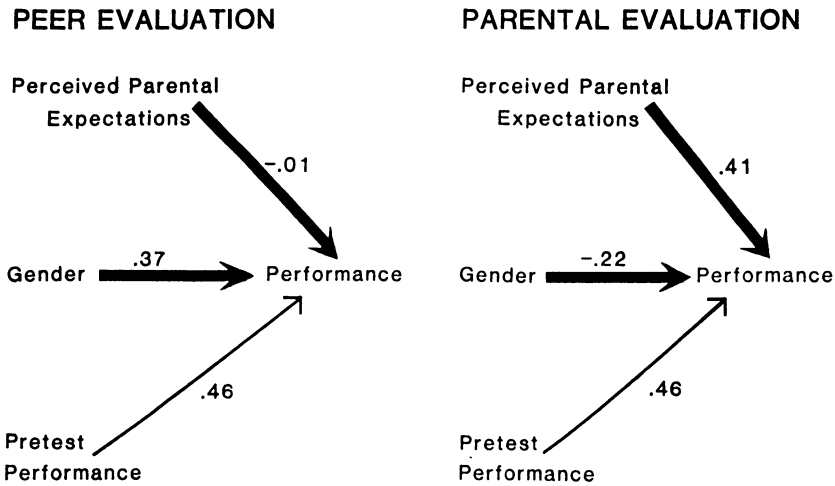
PEER EVALUATION

Perceived Parental Expectations

−.01

Gender

.37

Performance

.46

Pretest Performance

PARENTAL EVALUATION

Perceived Parental Expectations

.41

Gender

−.22

Performance

.46

Pretest Performance